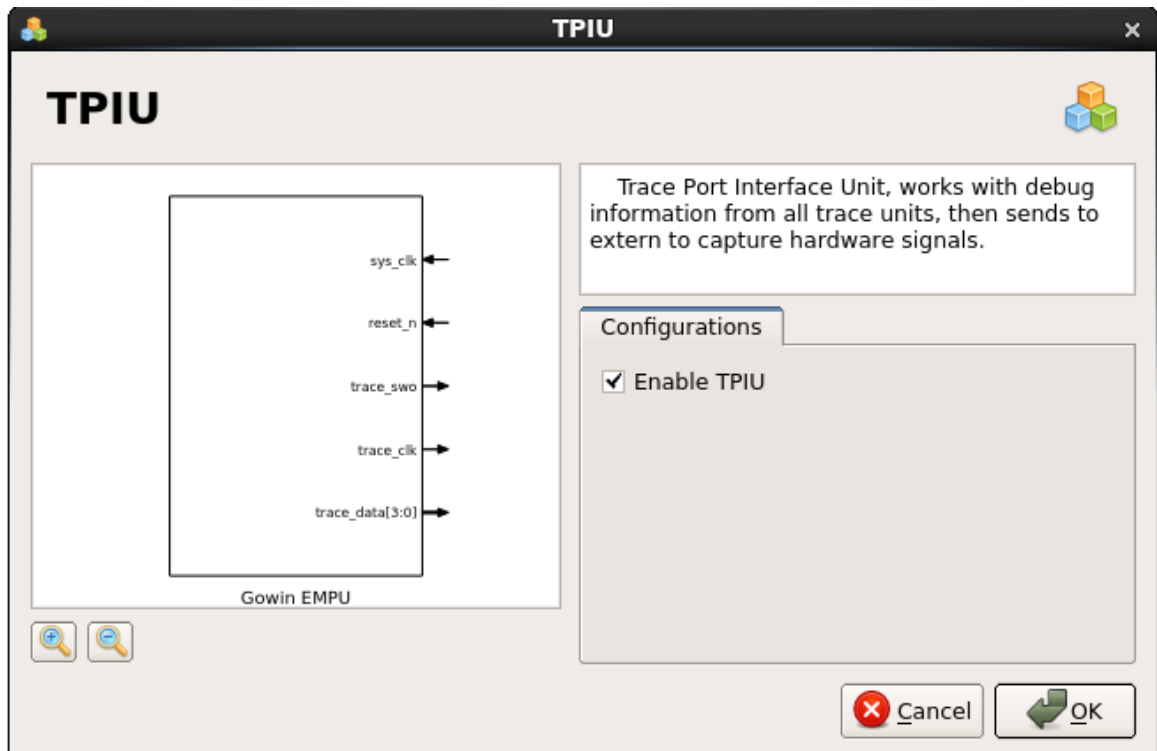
TPIU

TPIU

sys_clk
reset_n
trace_swo
trace_clk
trace_data[3:0]

Gowin EMPU

Trace Port Interface Unit, works with debug information from all trace units, then sends to extern to capture hardware signals.

Configurations

Enable TPIU

Cancel
OK